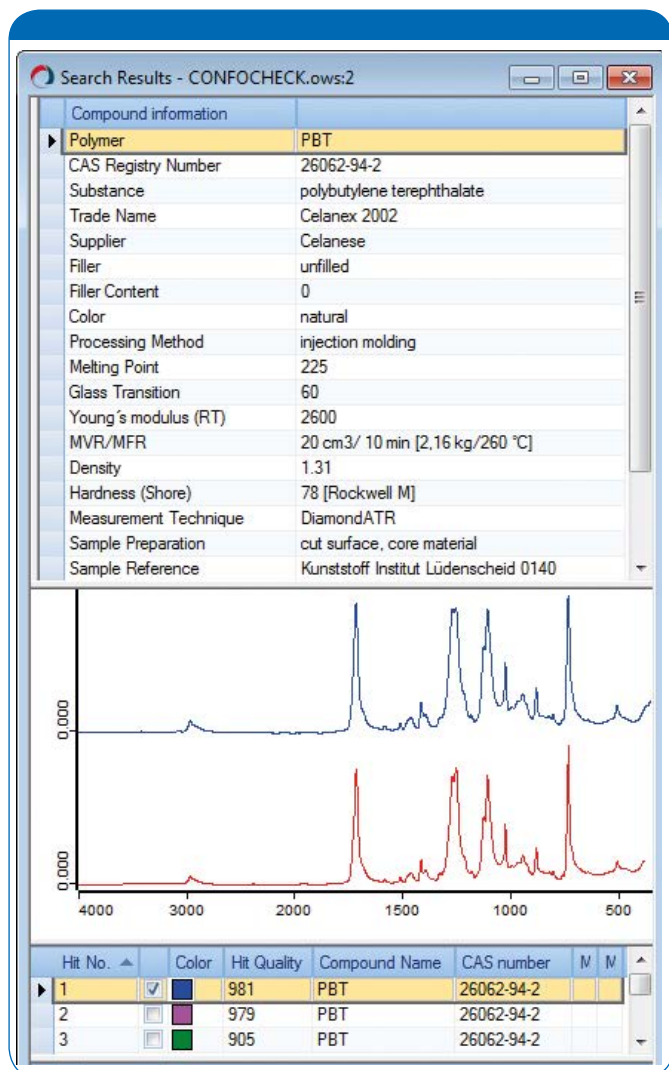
Search Results - CONFOCHECK.ows:2

| Compound information | |
|---|---|
| Polymer | PBT |
| CAS Registry Number | 26062-94-2 |
| Substance | polybutylene terephthalate |
| Trade Name | Celanex 2002 |
| Supplier | Celanese |
| Filler | unfilled |
| Filler Content | 0 |
| Color | natural |
| Processing Method | injection molding |
| Melting Point | 225 |
| Glass Transition | 60 |
| Young´s modulus (RT) | 2600 |
| MVR/MFR | 20 cm3/ 10 min [2,16 kg/260 °C] |
| Density | 1.31 |
| Hardness (Shore) | 78 [Rockwell M] |
| Measurement Technique | DiamondATR |
| Sample Preparation | cut surface, core material |
| Sample Reference | Kunststoff Institut Lüdenscheid 0140 |

0.000

0.000

4000 3000 2000 1500 1000 500

| Hit No. | | Color | Hit Quality | Compound Name | CAS number | M | M |
|---|---|---|---|---|---|---|---|
| 1 | ☑ | | 981 | PBT | 26062-94-2 | | |
| 2 | ☐ | | 979 | PBT | 26062-94-2 | | |
| 3 | ☐ | | 905 | PBT | 26062-94-2 | | |